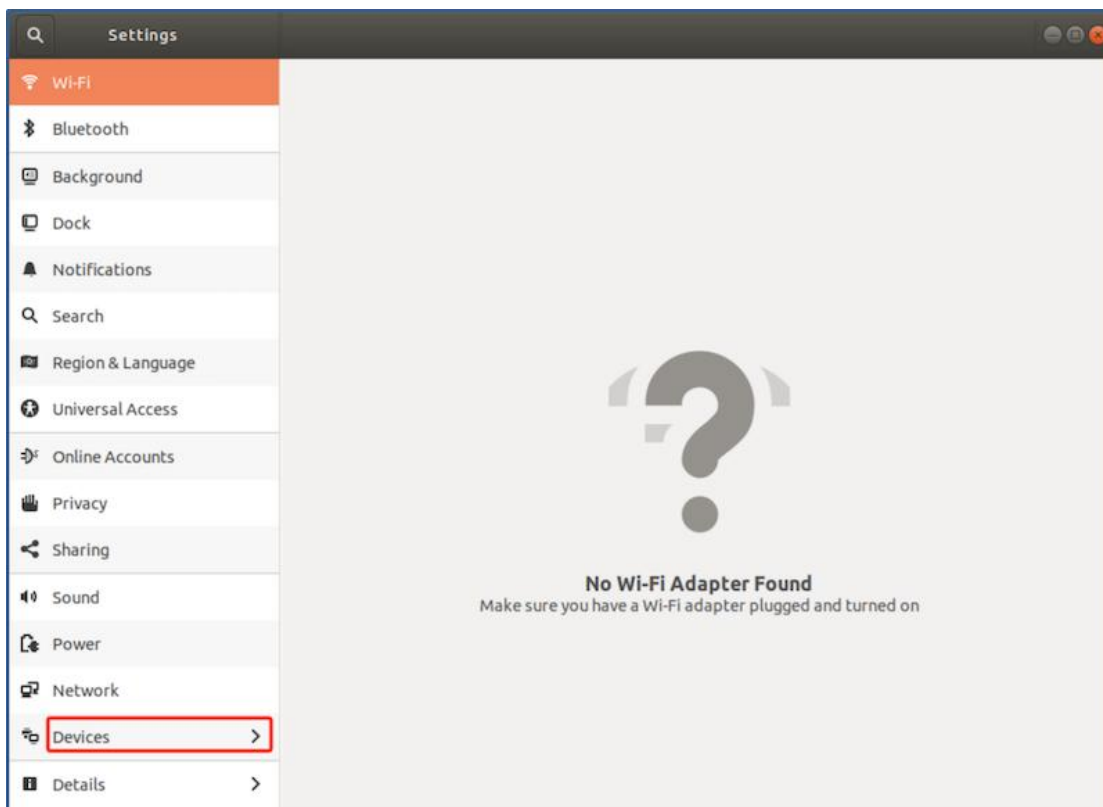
Settings

Wi-Fi
Bluetooth
Background
Dock
Notifications
Search
Region & Language
Universal Access
Online Accounts
Privacy
Sharing
Sound
Power
Network
Devices >
Details >

No Wi-Fi Adapter Found
Make sure you have a Wi-Fi adapter plugged and turned on